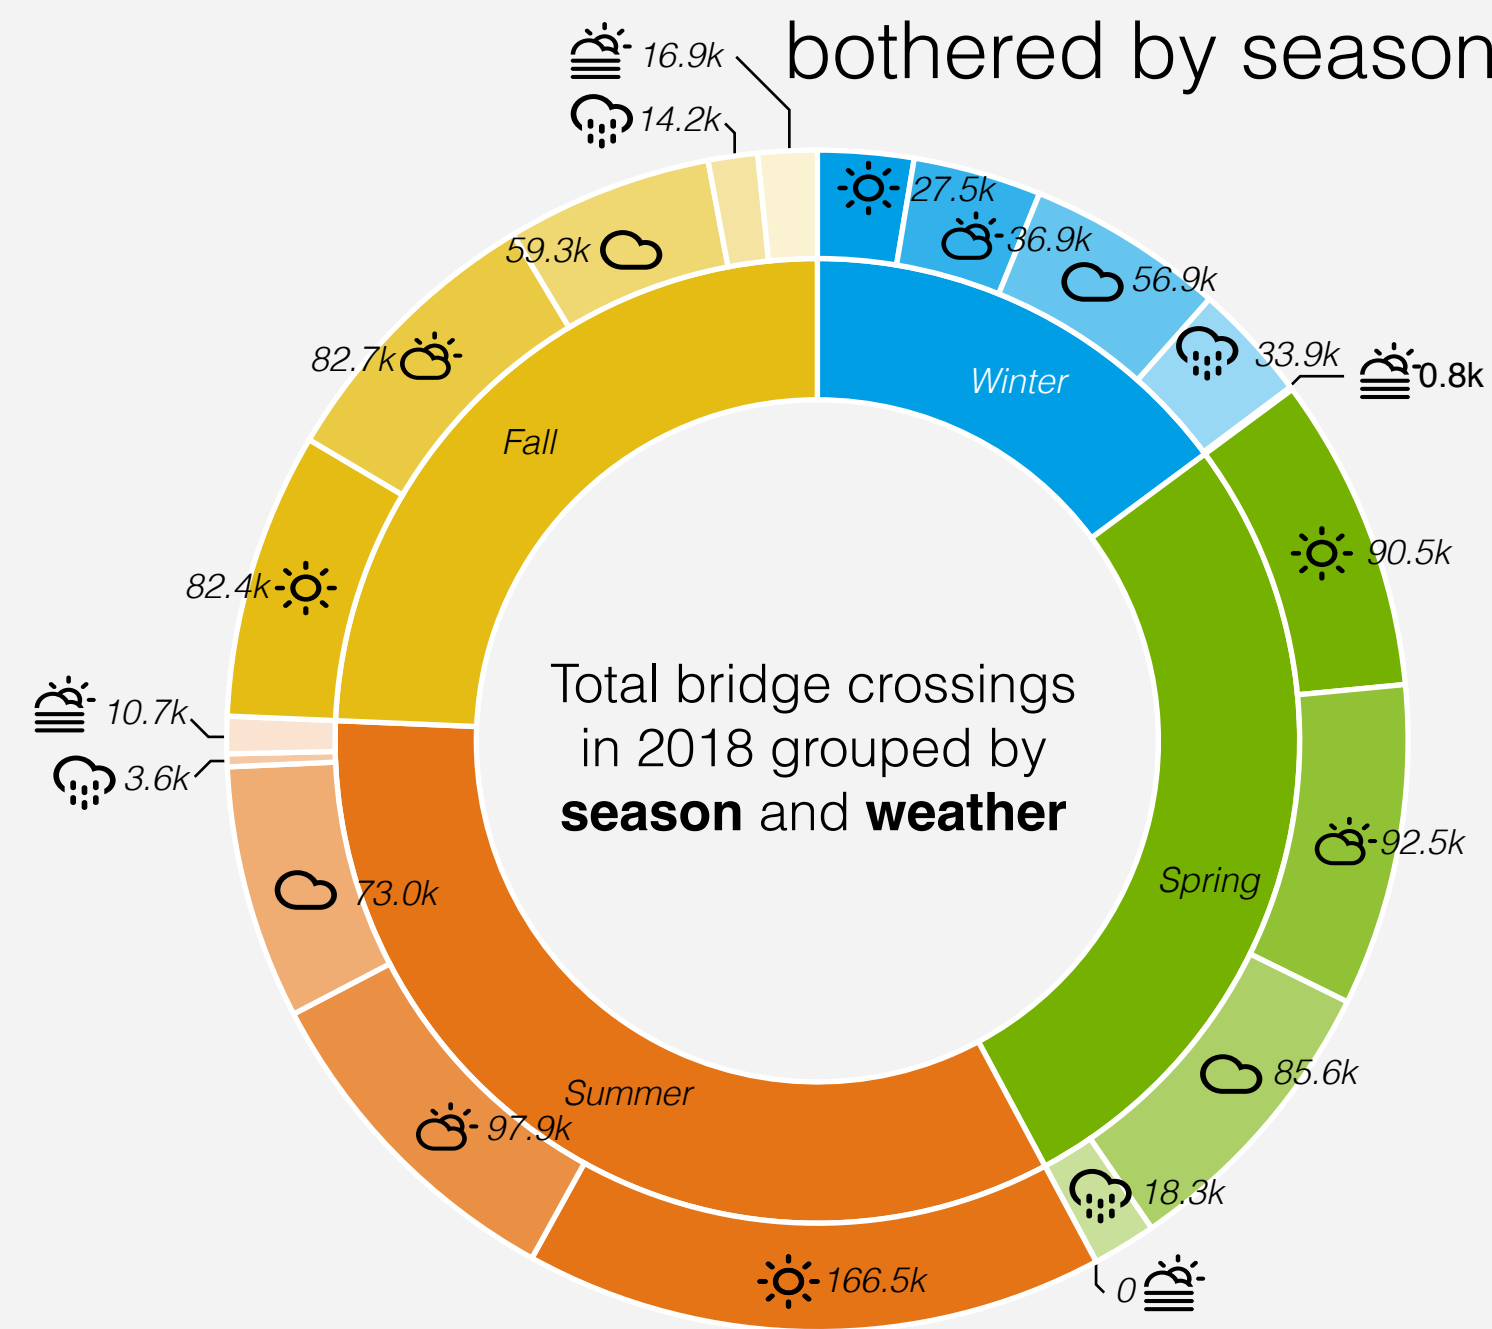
bothered by season

16.9k
14.2k
27.5k
36.9k
56.9k
33.9k
0.8k
59.3k
82.7k
Winter
Fall
90.5k
82.4k
Total bridge crossings in 2018 grouped by **season** and **weather**
10.7k
3.6k
92.5k
Spring
73.0k
85.6k
Summer
97.9k
18.3k
166.5k
0